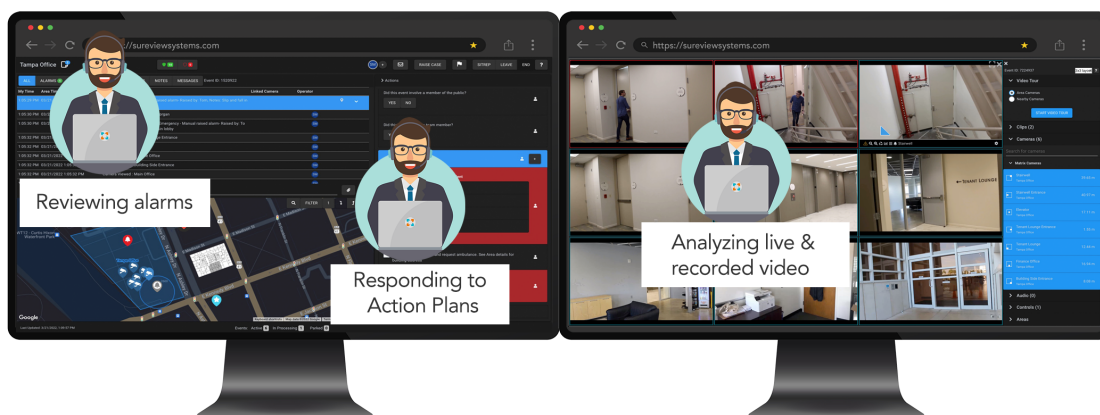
sureviewsystems.com

Tampa Office

ALL ALARMS NOTES MESSAGES

My Time Linked Camera Operator

RAISE CASE SITREP LEAVE

Actions

Did this event involve a member of the public?

YES NO

Reviewing alarms

FILTER

Google

Responding to Action Plans

Events: Active In Processing Parked

https://sureviewsystems.com

TENANT LOUNGE

Video Tour

START VIDEO TOUR

Clips (2)

Cameras (6)

Matrix Cameras

Audio (0)

Controls (1)

Areas

Analyzing live & recorded video